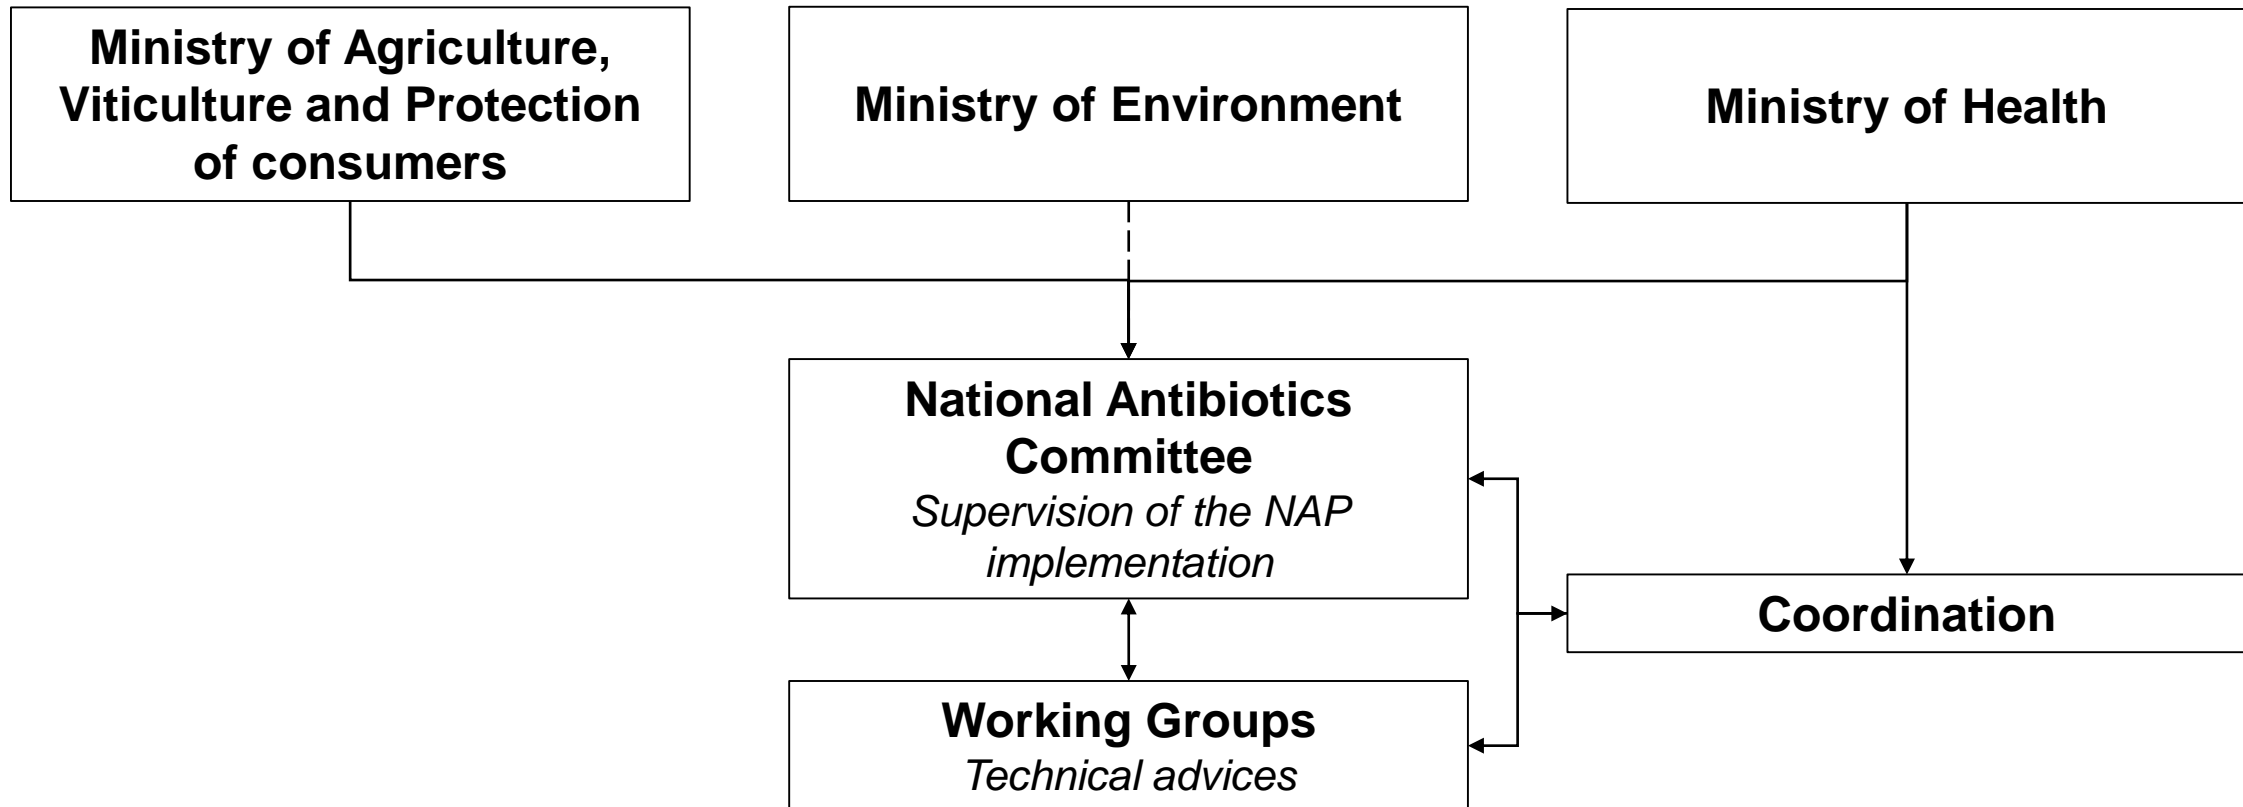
Ministry of Agriculture, Viticulture and Protection of consumers

Ministry of Environment

Ministry of Health

National Antibiotics Committee
Supervision of the NAP implementation

Coordination

Working Groups
Technical advices